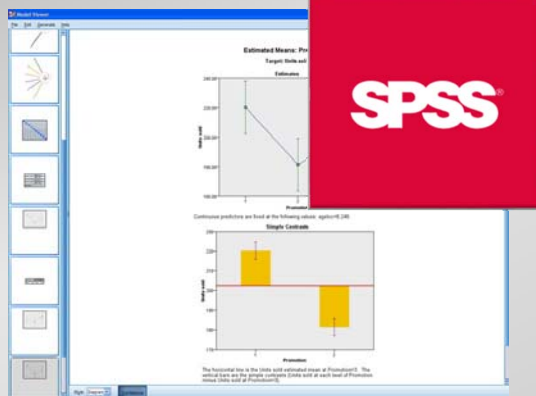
Model Viewer

File Edit Generate Help

Estimated Means: Pro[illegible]

Target: Units sold

Estimates

240.00

220.00

200.00

180.00

Units sold

Promotion

Continuous predictors are fixed at the following values: ageinc=6.246

Simple Contrasts

240

220

200

180

170

Units sold

Promotion

The horizontal line is the Units sold estimated mean at Promotion=3. The vertical bars are the simple contrasts (Units sold at each level of Promotion minus Units sold at Promotion=3).

Style: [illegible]

Continuous

SPSS®